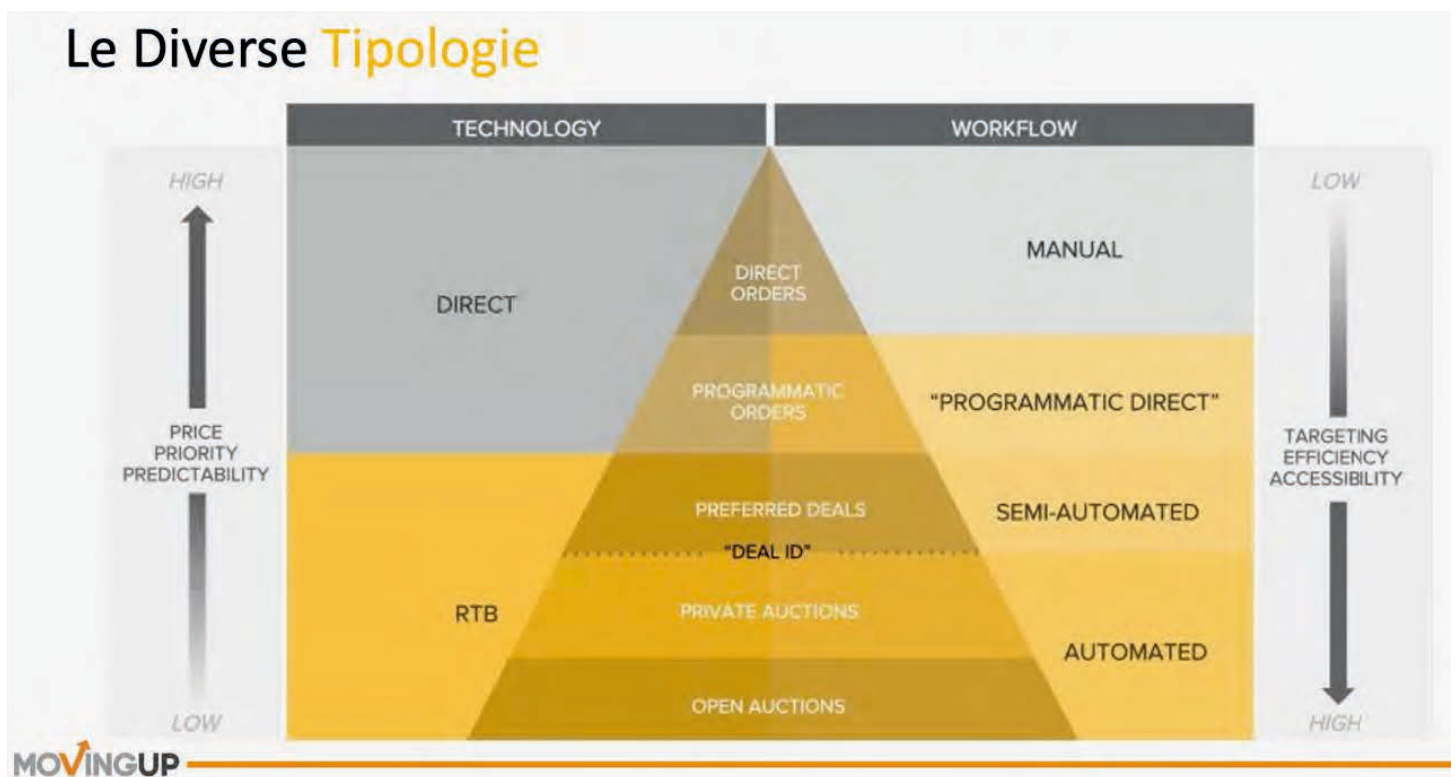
Le Diverse Tipologie

TECHNOLOGY

WORKFLOW

HIGH

PRICE
PRIORITY
PREDICTABILITY

LOW

DIRECT

RTB

DIRECT ORDERS

PROGRAMMATIC ORDERS

PREFERRED DEALS

"DEAL ID"

PRIVATE AUCTIONS

OPEN AUCTIONS

MANUAL

"PROGRAMMATIC DIRECT"

SEMI-AUTOMATED

AUTOMATED

LOW

TARGETING
EFFICIENCY
ACCESSIBILITY

HIGH

MOVINGUP